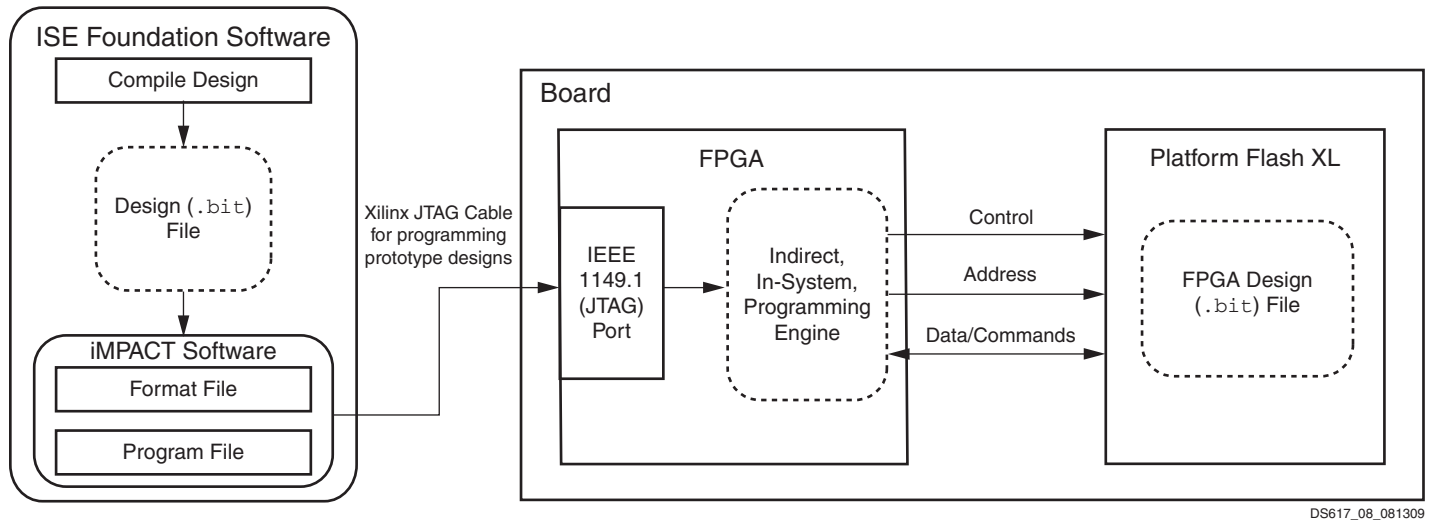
ISE Foundation Software

Compile Design

Design (.bit) File

iMPACT Software

Format File

Program File

Xilinx JTAG Cable for programming prototype designs

Board

FPGA

IEEE 1149.1 (JTAG) Port

Indirect, In-System, Programming Engine

Control

Address

Data/Commands

Platform Flash XL

FPGA Design (.bit) File

DS617_08_081309